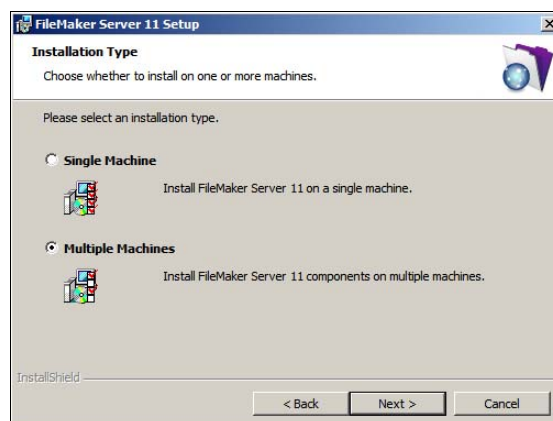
FileMaker Server 11 Setup

Installation Type

Choose whether to install on one or more machines.

Please select an installation type.

Single Machine

Install FileMaker Server 11 on a single machine.

Multiple Machines

Install FileMaker Server 11 components on multiple machines.

InstallShield

< Back

Next >

Cancel